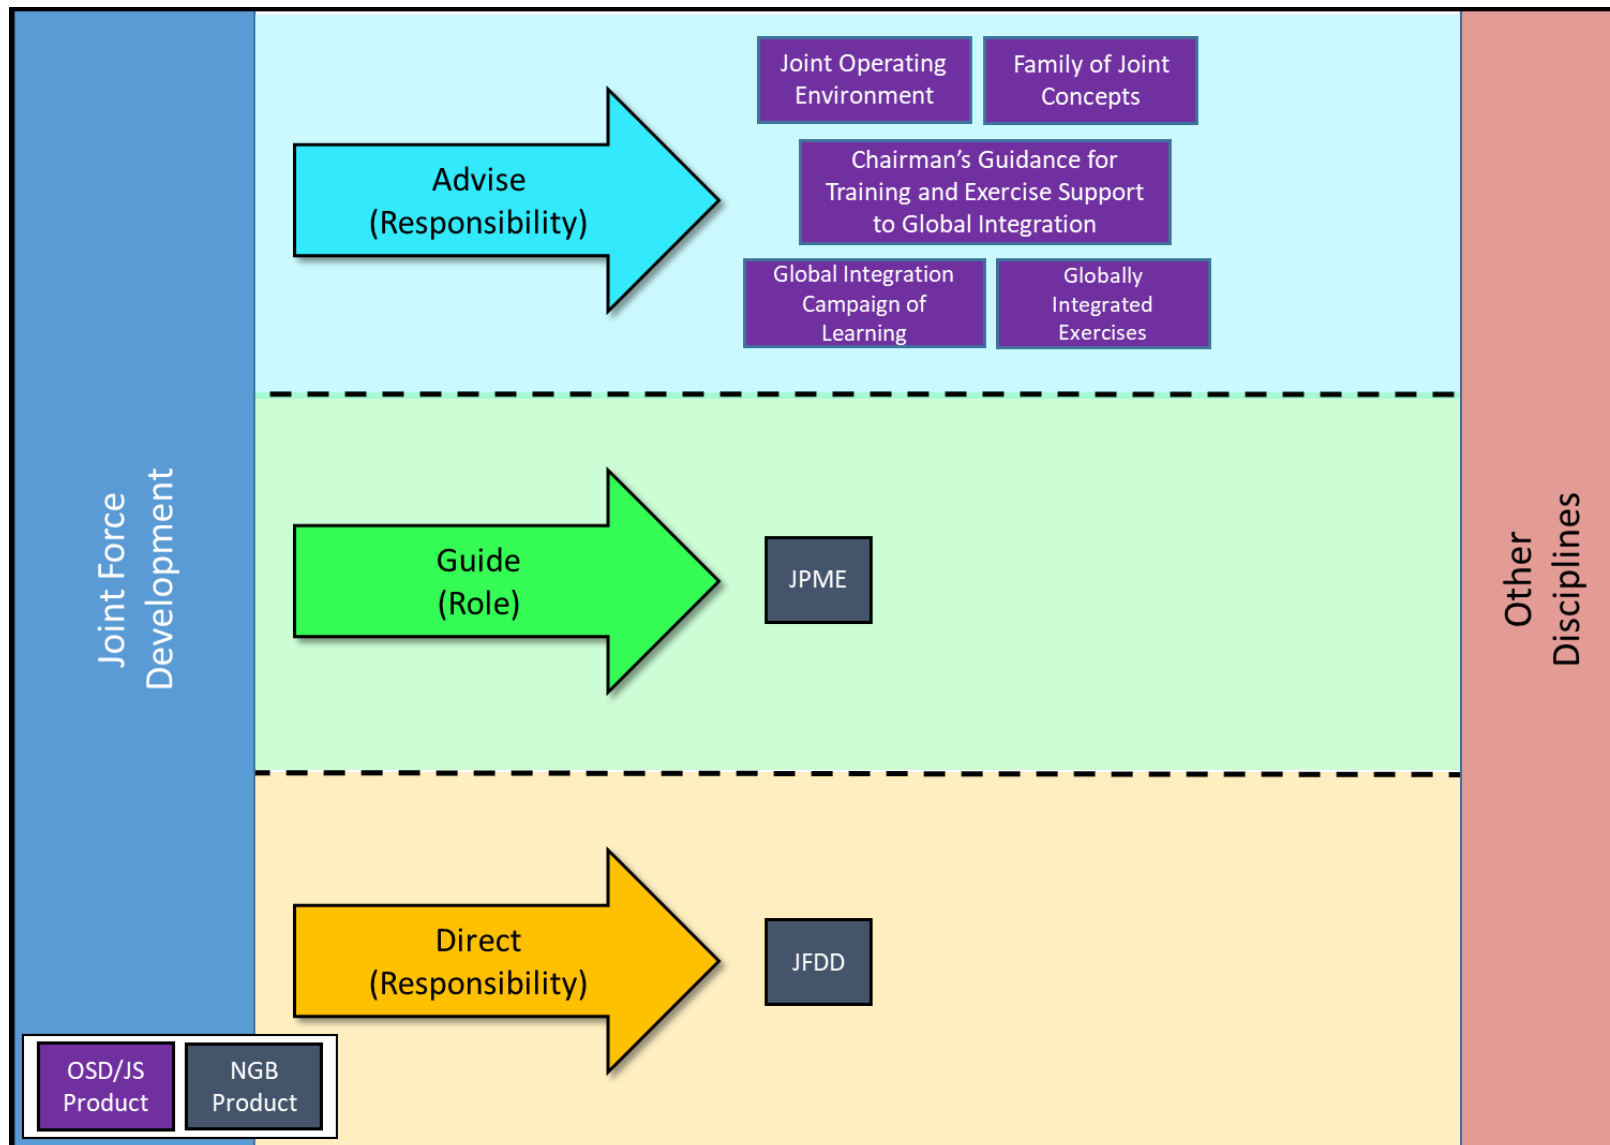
Joint Force Development

Advise (Responsibility)

Joint Operating Environment

Family of Joint Concepts

Chairman's Guidance for Training and Exercise Support to Global Integration

Global Integration Campaign of Learning

Globally Integrated Exercises

Guide (Role)

JPME

Direct (Responsibility)

JFDD

Other Disciplines

OSD/JS Product

NGB Product